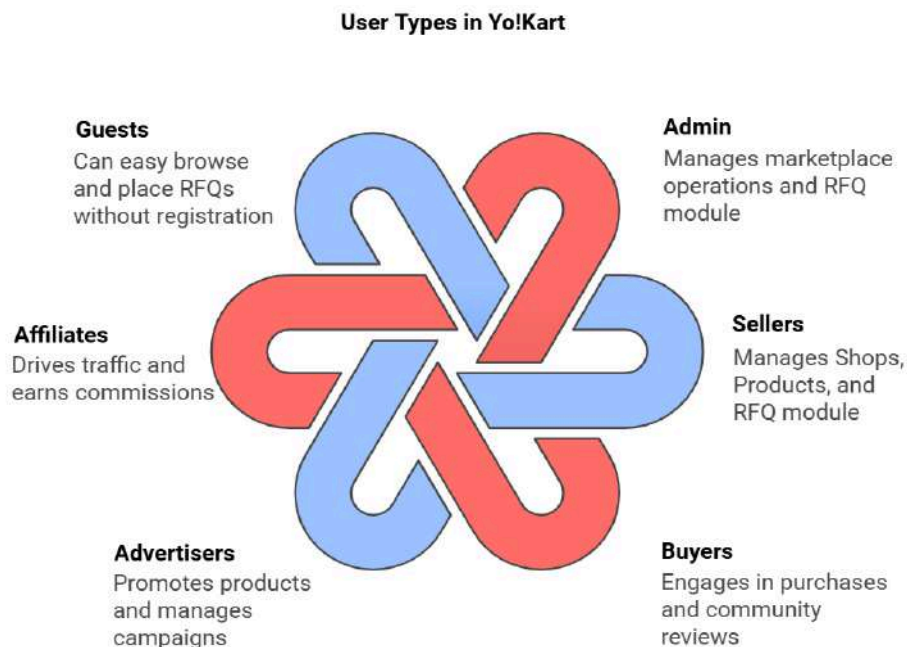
User Types in Yo!Kart

Guests
Can easy browse and place RFQs without registration

Admin
Manages marketplace operations and RFQ module

Affiliates
Drives traffic and earns commissions

Sellers
Manages Shops, Products, and RFQ module

Advertisers
Promotes products and manages campaigns

Buyers
Engages in purchases and community reviews